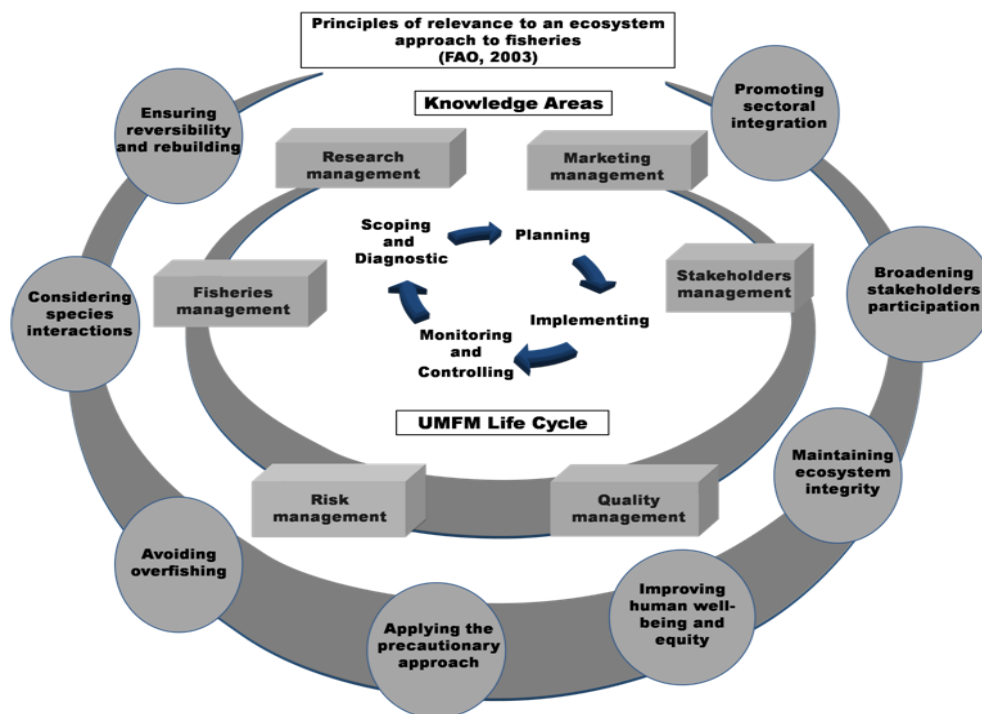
Principles of relevance to an ecosystem approach to fisheries (FAO, 2003)

Ensuring reversibility and rebuilding

Promoting sectoral integration

Knowledge Areas

Research management

Marketing management

Scoping and Diagnostic

Planning

Stakeholders management

Broadening stakeholders participation

Considering species interactions

Fisheries management

Implementing

Monitoring and Controlling

UMFM Life Cycle

Maintaining ecosystem integrity

Risk management

Quality management

Avoiding overfishing

Improving human well-being and equity

Applying the precautionary approach